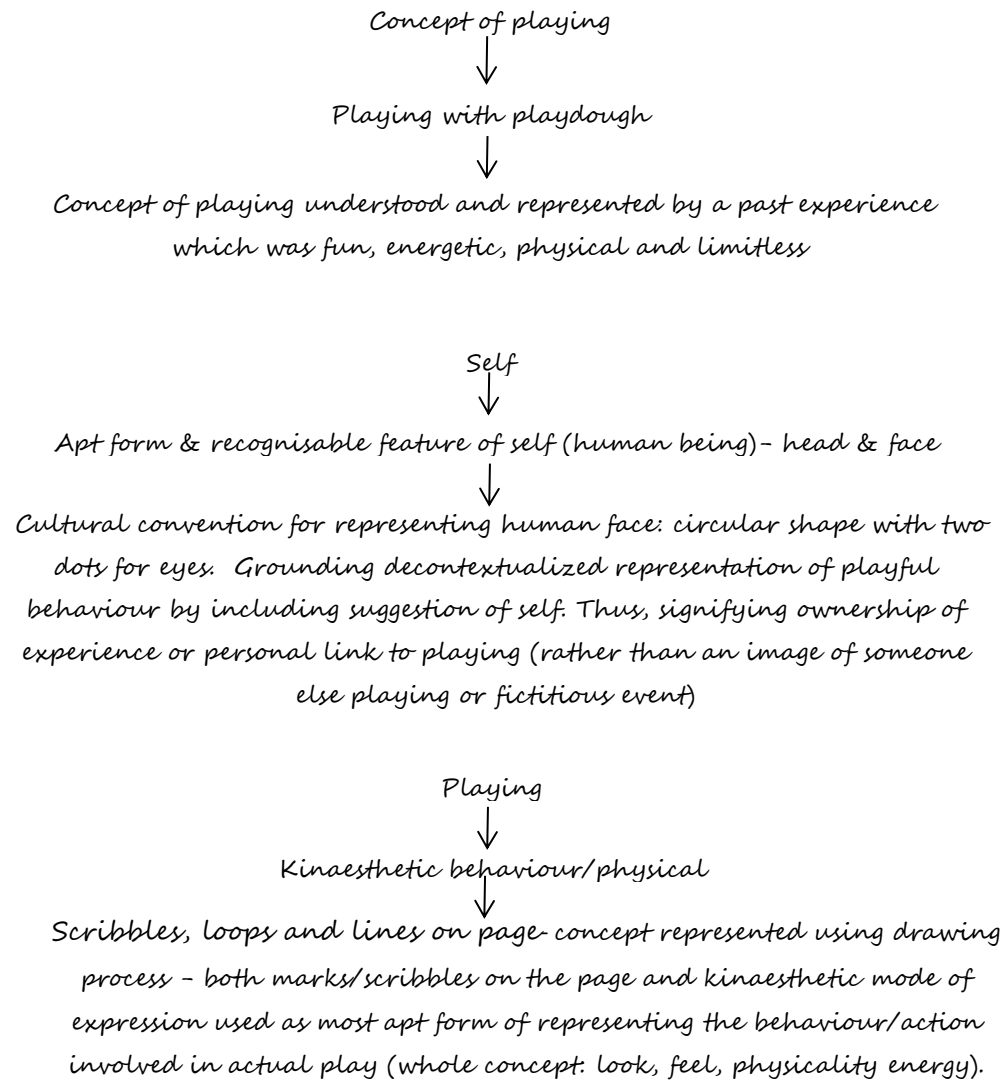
Concept of playing

Playing with playdough

Concept of playing understood and represented by a past experience which was fun, energetic, physical and limitless

Self

Apt form & recognisable feature of self (human being)– head & face

Cultural convention for representing human face: circular shape with two dots for eyes. Grounding decontextualized representation of playful behaviour by including suggestion of self. Thus, signifying ownership of experience or personal link to playing (rather than an image of someone else playing or fictitious event)

Playing

Kinaesthetic behaviour/physical

Scribbles, loops and lines on page- concept represented using drawing process – both marks/scribbles on the page and kinaesthetic mode of expression used as most apt form of representing the behaviour/action involved in actual play (whole concept: look, feel, physicality energy).